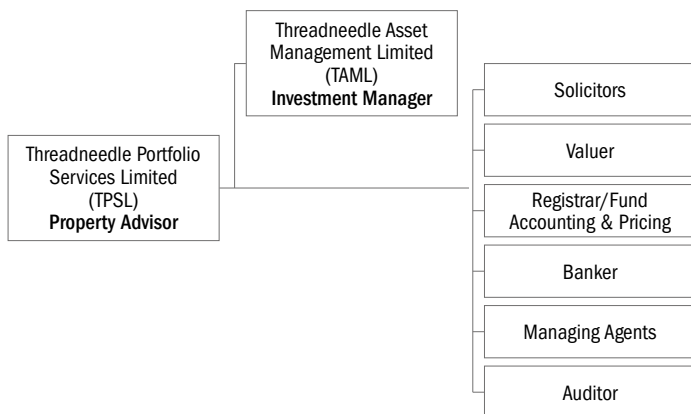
Threadneedle Asset Management Limited (TAML)
Investment Manager

Threadneedle Portfolio Services Limited (TPSL)
Property Advisor

Solicitors

Valuer

Registrar/Fund Accounting & Pricing

Banker

Managing Agents

Auditor